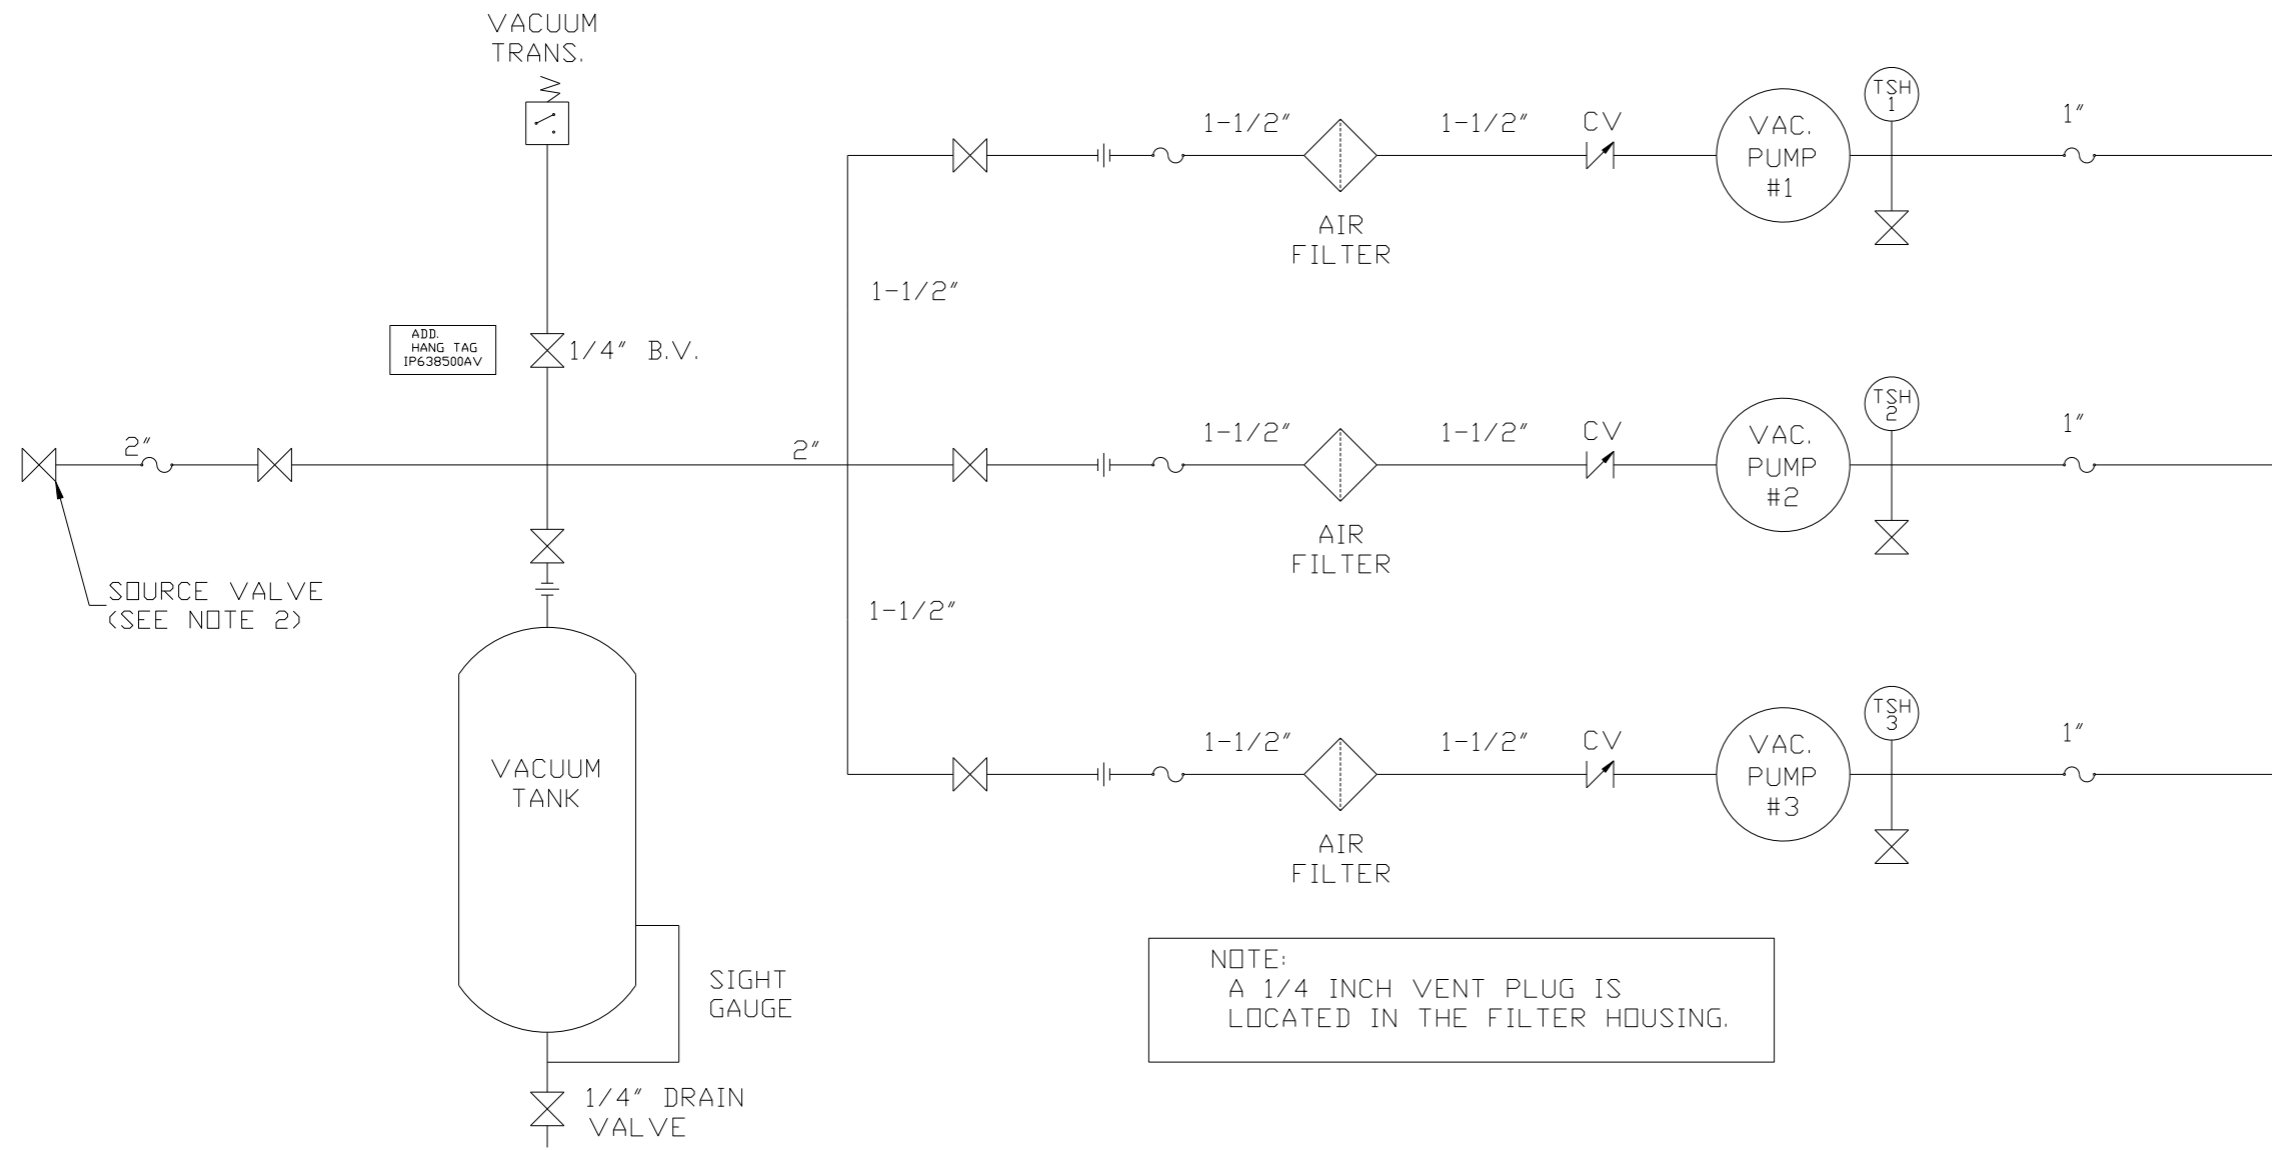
VACUUM TRANS.

ADD. HANG TAG IP638500AV

1/4" B.V.

2"

2"

SOURCE VALVE (SEE NOTE 2)

VACUUM TANK

SIGHT GAUGE

1/4" DRAIN VALVE

1-1/2"

1-1/2"

1-1/2"

1-1/2"

CV

VAC. PUMP #1

TSH 1

1"

AIR FILTER

1-1/2"

1-1/2"

CV

VAC. PUMP #2

TSH 2

1"

AIR FILTER

1-1/2"

1-1/2"

CV

VAC. PUMP #3

TSH 3

1"

AIR FILTER

NOTE:
A 1/4 INCH VENT PLUG IS LOCATED IN THE FILTER HOUSING.